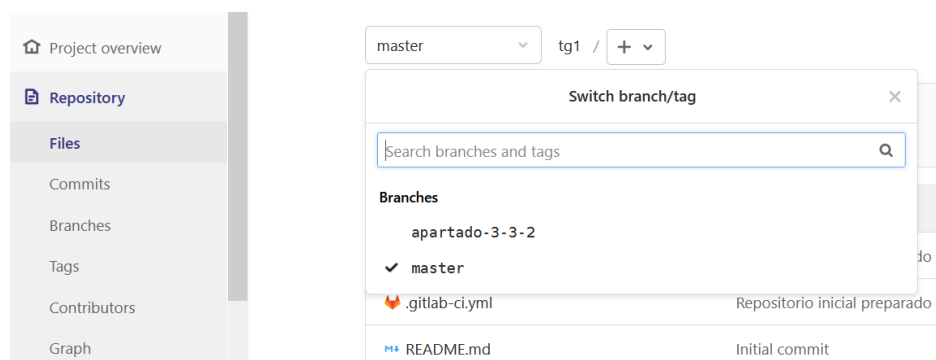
Project overview

Repository

Files

Commits

Branches

Tags

Contributors

Graph

master

tg1 /

+

Switch branch/tag

×

Search branches and tags

Branches

apartado-3-3-2

master

do

.gitlab-ci.yml

Repositorio inicial preparado

README.md

Initial commit